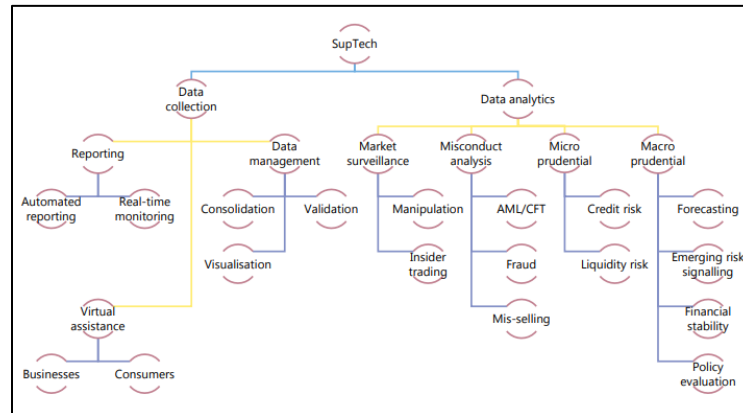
SupTech

Data collection

Data analytics

Reporting

Data management

Market surveillance

Misconduct analysis

Micro prudential

Macro prudential

Automated reporting

Real-time monitoring

Consolidation

Validation

Visualisation

Manipulation

Insider trading

AML/CFT

Fraud

Mis-selling

Credit risk

Liquidity risk

Forecasting

Emerging risk signalling

Financial stability

Policy evaluation

Virtual assistance

Businesses

Consumers